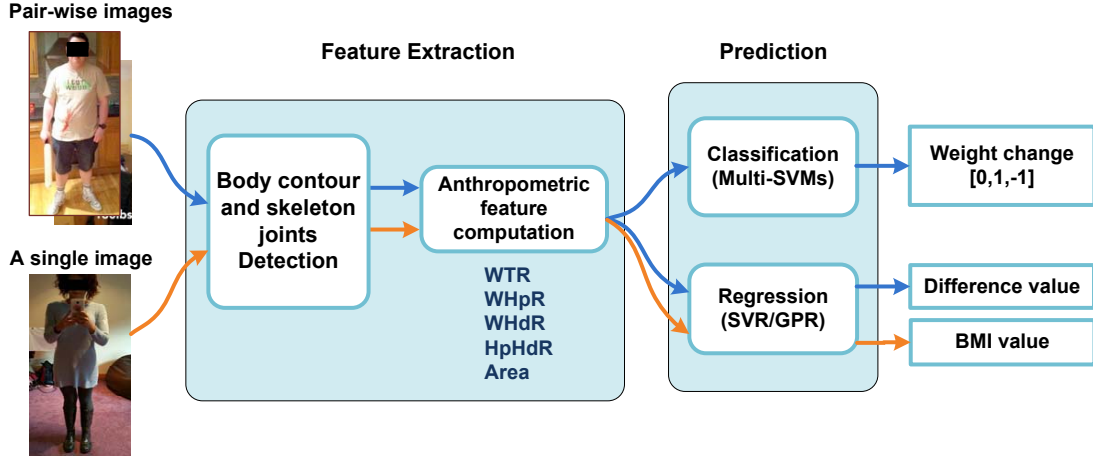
Pair-wise images

A single image

Feature Extraction

Body contour and skeleton joints Detection

Anthropometric feature computation

WTR
WHpR
WHdR
HpHdR
Area

Prediction

Classification (Multi-SVMs)

Regression (SVR/GPR)

Weight change [0,1,-1]

Difference value

BMI value